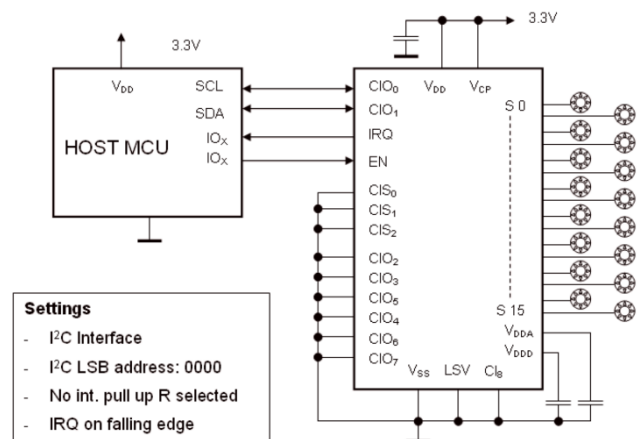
3.3V

3.3V

$V_{DD}$

SCL

SDA

$IO_X$

$IO_X$

HOST MCU

$CIO_0$

$CIO_1$

IRQ

EN

$CIS_0$

$CIS_1$

$CIS_2$

$CIO_2$

$CIO_3$

$CIO_5$

$CIO_4$

$CIO_6$

$CIO_7$

$V_{DD}$

$V_{CP}$

S 0

S 15

$V_{DDA}$

$V_{DDD}$

$V_{SS}$

LSV

$CI_B$

Settings

- $I^2C$ Interface

- $I^2C$ LSB address: 0000

- No int. pull up R selected

- IRQ on falling edge